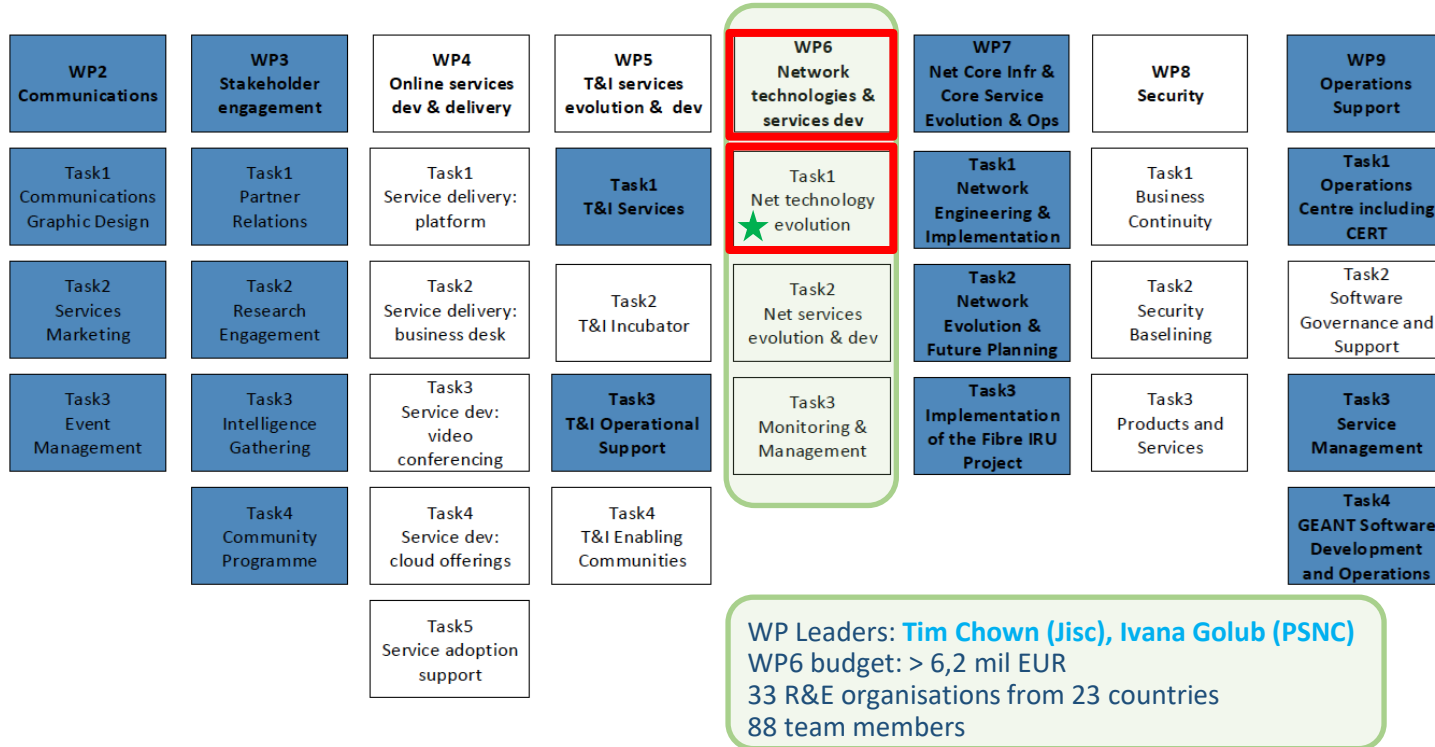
WP2
Communications

Task1
Communications
Graphic Design

Task2
Services
Marketing

Task3
Event
Management

WP3
Stakeholder
engagement

Task1
Partner
Relations

Task2
Research
Engagement

Task3
Intelligence
Gathering

Task4
Community
Programme

WP4
Online services
dev & delivery

Task1
Service delivery:
platform

Task2
Service delivery:
business desk

Task3
Service dev:
video
conferencing

Task4
Service dev:
cloud offerings

Task5
Service adoption
support

WP5
T&I services
evolution & dev

Task1
T&I Services

Task2
T&I Incubator

Task3
T&I Operational
Support

Task4
T&I Enabling
Communities

WP6
Network
technologies &
services dev

Task1
Net technology
evolution

Task2
Net services
evolution & dev

Task3
Monitoring &
Management

WP7
Net Core Infr &
Core Service
Evolution & Ops

Task1
Network
Engineering &
Implementation

Task2
Network
Evolution &
Future Planning

Task3
Implementation
of the Fibre IRU
Project

WP8
Security

Task1
Business
Continuity

Task2
Security
Baselining

Task3
Products and
Services

WP9
Operations
Support

Task1
Operations
Centre including
CERT

Task2
Software
Governance and
Support

Task3
Service
Management

Task4
GEANT Software
Development
and Operations

WP Leaders: Tim Chown (Jisc), Ivana Golub (PSNC)
WP6 budget: > 6,2 mil EUR
33 R&E organisations from 23 countries
88 team members